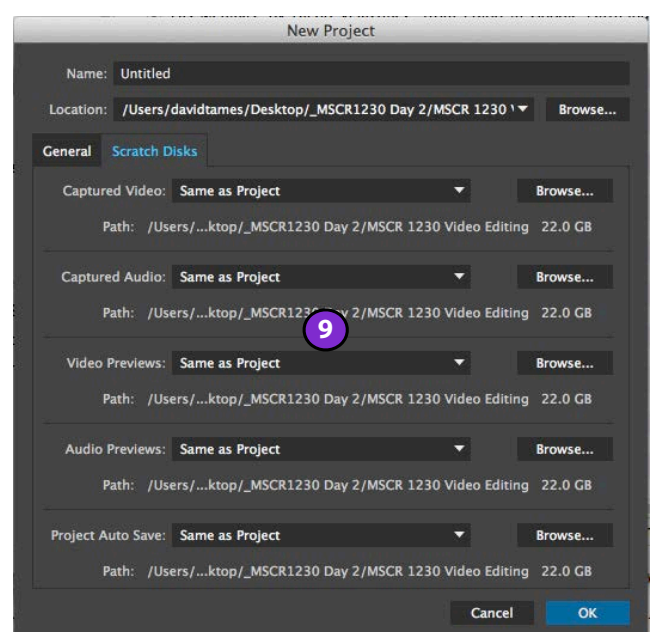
New Project

Name: Untitled

Location: /Users/davidtames/Desktop/_MSCR1230 Day 2/MSCR 1230 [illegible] Browse...

General Scratch Disks

Captured Video: Same as Project Browse...

Path: /Users/...ktop/_MSCR1230 Day 2/MSCR 1230 Video Editing 22.0 GB

Captured Audio: Same as Project Browse...

Path: /Users/...ktop/_MSCR123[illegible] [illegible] 2/MSCR 1230 Video Editing 22.0 GB

9

Video Previews: Same as Project Browse...

Path: /Users/...ktop/_MSCR1230 Day 2/MSCR 1230 Video Editing 22.0 GB

Audio Previews: Same as Project Browse...

Path: /Users/...ktop/_MSCR1230 Day 2/MSCR 1230 Video Editing 22.0 GB

Project Auto Save: Same as Project Browse...

Path: /Users/...ktop/_MSCR1230 Day 2/MSCR 1230 Video Editing 22.0 GB

Cancel OK